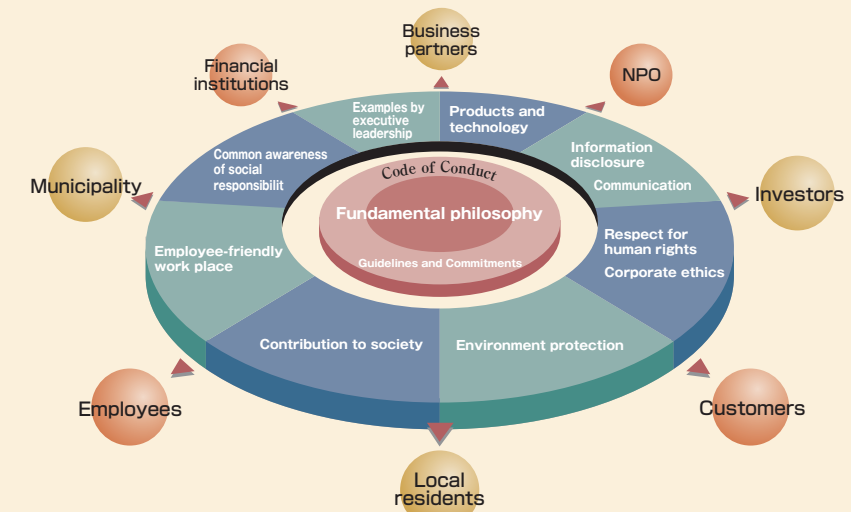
Business partners

Financial institutions

NPO

Examples by executive leadership

Products and technology

Common awareness of social responsibilit

Information disclosure

Communication

Code of Conduct

Fundamental philosophy

Municipality

Investors

Respect for human rights

Corporate ethics

Employee-friendly work place

Guidelines and Commitments

Contribution to society

Environment protection

Employees

Customers

Local residents